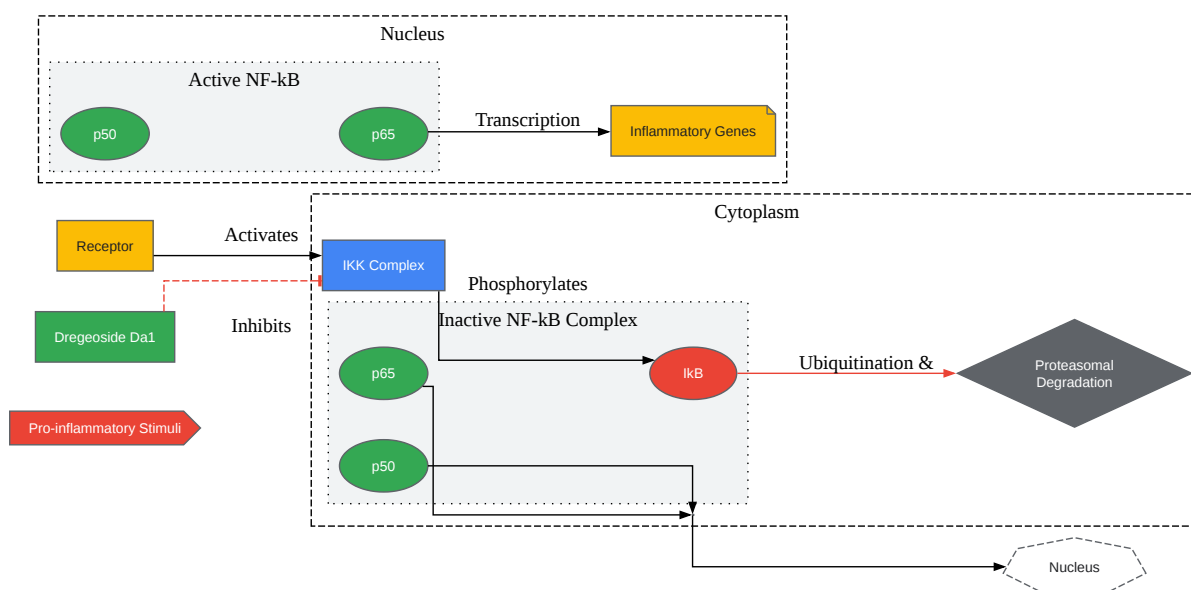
Nucleus

Active NF-kB

p50

p65

Transcription

Inflammatory Genes

Cytoplasm

Receptor

Activates

IKK Complex

Phosphorylates

Dregeoside Da1

Inhibits

Inactive NF-kB Complex

p65

IkB

Ubiquitination &

Proteasomal Degradation

Pro-inflammatory Stimuli

p50

Nucleus